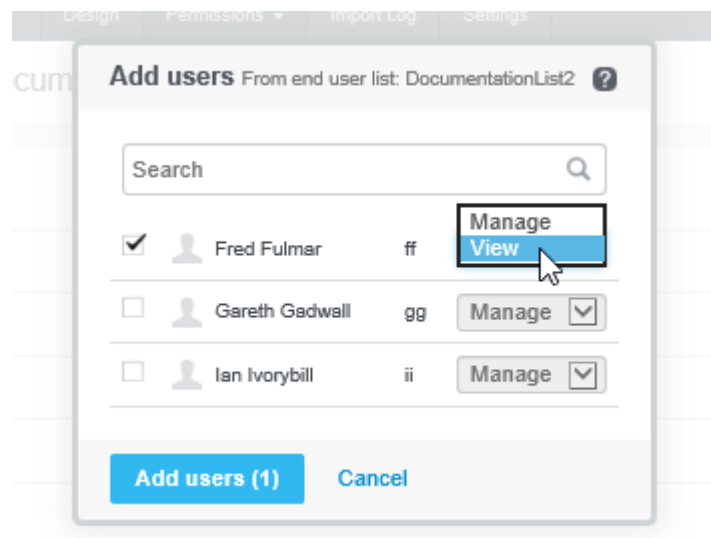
Design Permissions Import Log Settings

cum

Add users From end user list: DocumentationList2 ?

Search

Manage
View

Fred Fulmar ff

Gareth Gadwall gg Manage

Ian Ivorybill ii Manage

Add users (1) Cancel